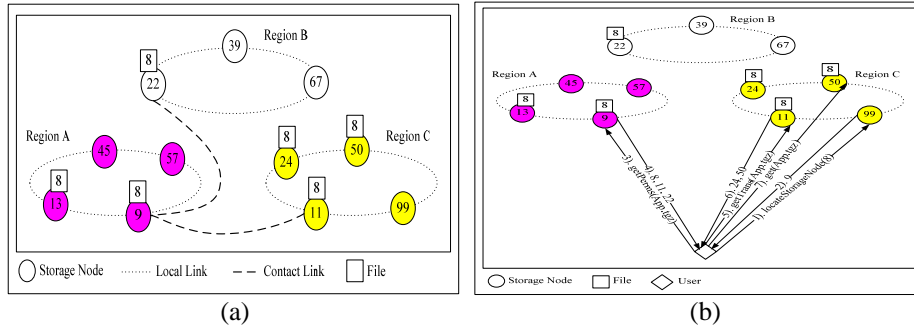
Region B
39
8
22
67
45
57
Region A
8
13
8
9
8
24
8
50
Region C
8
11
99

Storage Node
Local Link
Contact Link
File

(a)

39
Region B
8
22
67
Region A
45
57
8
13
8
9
8
24
8
50
Region C
8
11
99
1). getPeers(App.tgz)
4). 8, 11, 22
6). 24, 50
5). getTrust(App.tgz)
7). get(App.tgz)
2). 9
1). locateStorageNode(8)

Storage Node
File
User

(b)